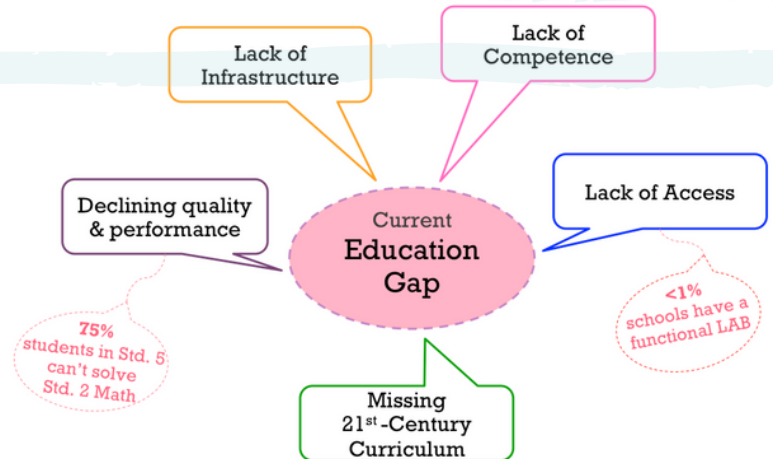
Lack of Infrastructure

Lack of Competence

Declining quality & performance

Current
Education Gap

Lack of Access

75%
students in Std. 5 can't solve Std. 2 Math

<1%
schools have a functional LAB

Missing
21$^{st}$-Century
Curriculum